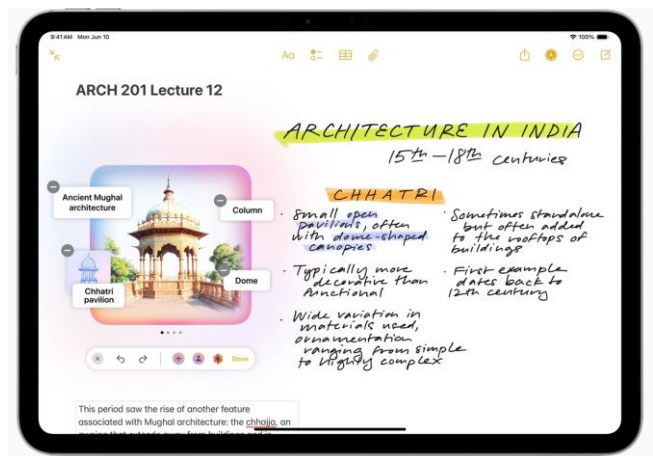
9:41 AM Mon Jun 10

100%

Aa

ARCH 201 Lecture 12

ARCHITECTURE IN INDIA

$15^{th}$ – $18^{th}$ centuries

CHHATRI

Ancient Mughal architecture

Column

Chhatri pavilion

Dome

Done

· Small open pavilions, often with dome-shaped canopies

· Typically more decorative than functional

· Wide variation in materials used, ornamentation ranging from simple to highly complex

· Sometimes standalone but often added to the rooftops of buildings

· First example dates back to 12th century

This period saw the rise of another feature associated with Mughal architecture: the chhajja, an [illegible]